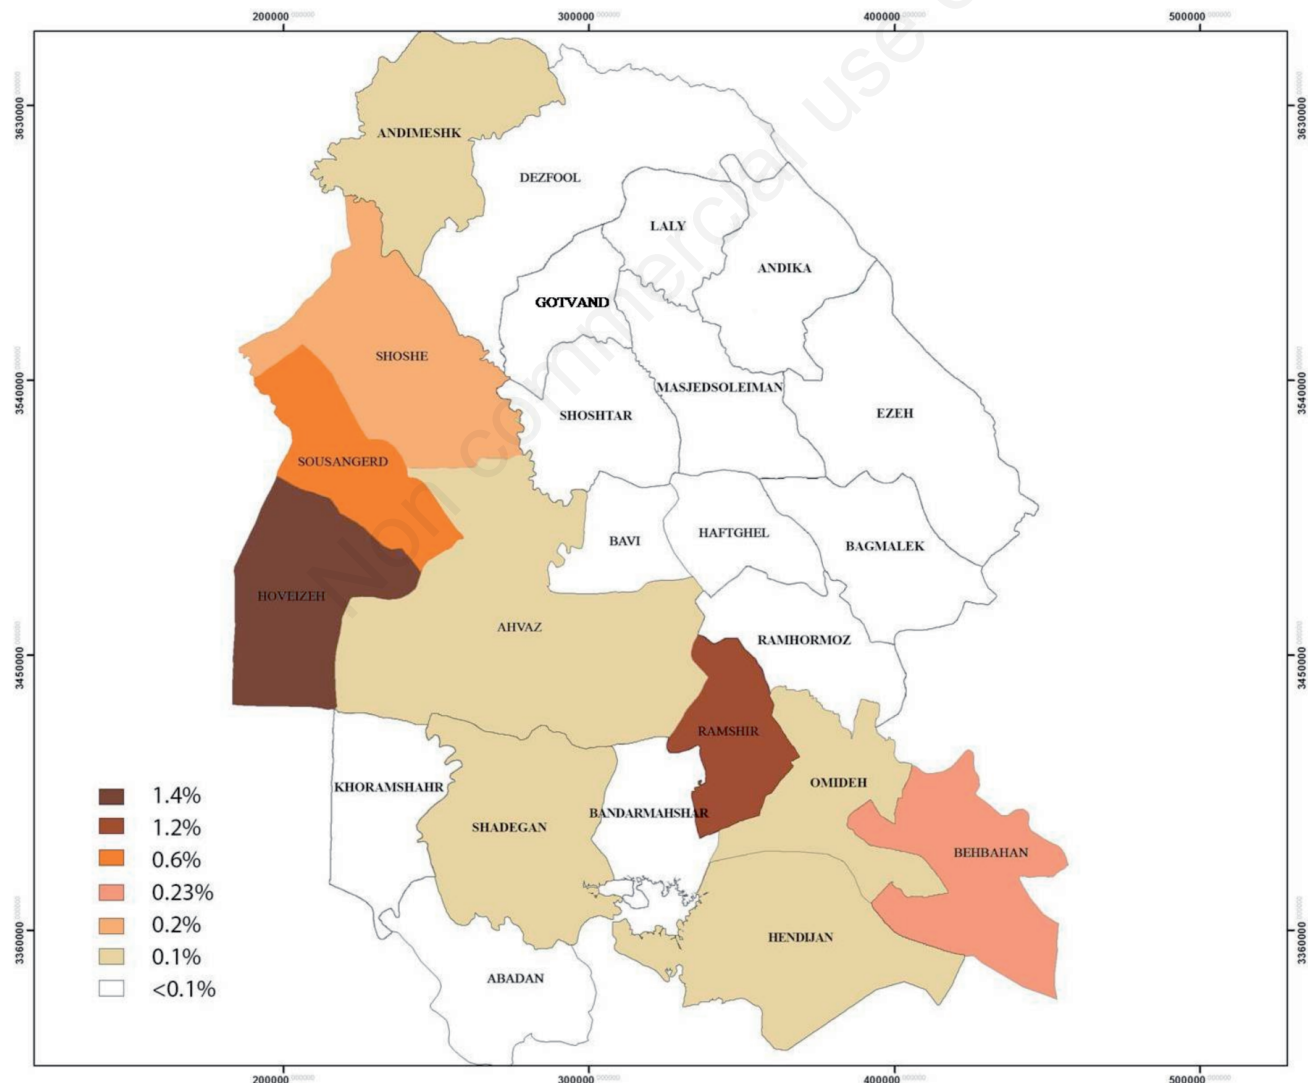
200000 300000 400000 500000

3630000 3540000 3450000 3360000

Non commercial use only

ANDIMESHK
DEZFOOL
LALY
ANDIKA
GOTVAND
SHOSHE
MASJEDSOLEIMAN
SHOSHTAR
EZEH
SOUSANGERD
BAVI
HAFTGHEL
BAGMALEK
HOVEIZEH
AHVAZ
RAMHORMOZ
RAMSHIR
KHORAMSHAHR
OMIDEH
SHADEGAN
BANDARMAHSHAR
BEHBAHAN
HENDIJAN
ABADAN

1.4%
1.2%
0.6%
0.23%
0.2%
0.1%
<0.1%

200000 300000 400000 500000

3630000 3540000 3450000 3360000